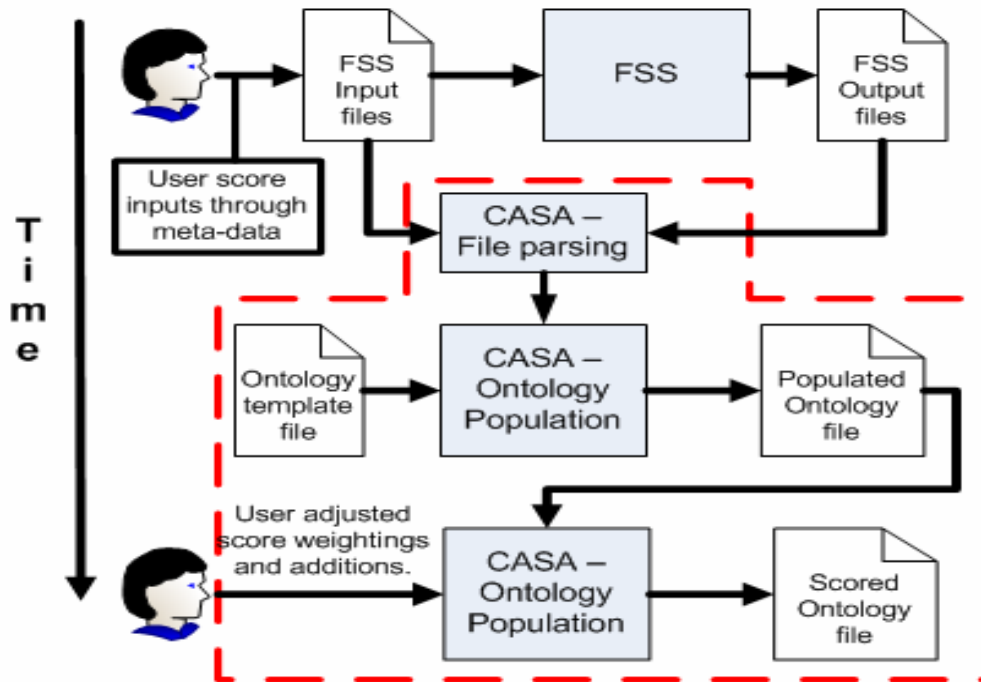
T
i
m
e

FSS Input files

FSS

FSS Output files

User score inputs through meta-data

CASA – File parsing

Ontology template file

CASA – Ontology Population

Populated Ontology file

User adjusted score weightings and additions.

CASA – Ontology Population

Scored Ontology file